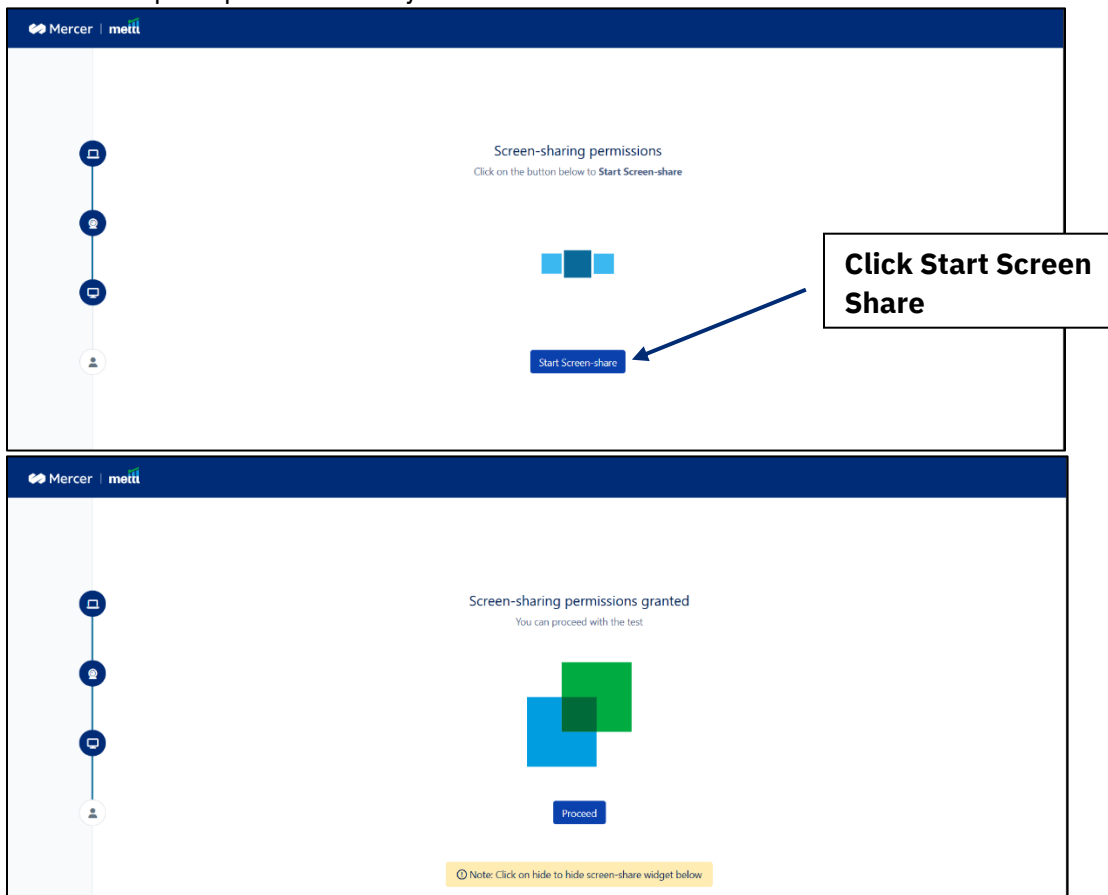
Mercer | mettl

Screen-sharing permissions

Click on the button below to **Start Screen-share**

Click Start Screen Share

Start Screen-share

Mercer | mettl

Screen-sharing permissions granted

You can proceed with the test

Proceed

ⓘ Note: Click on hide to hide screen-share widget below